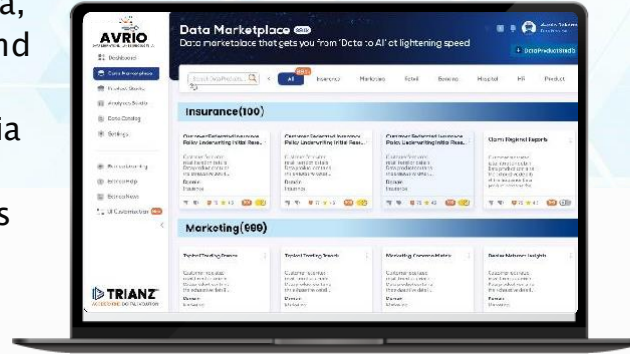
a,
nd

ia

s

AVRIO

Dashboard
Data Marketplace
Product Studio
Analytics Studio
Data Catalog
Settings

TRIANZ

Data Marketplace
Data marketplace that gets you from 'Data to AI' at lightening speed

+ DataProductStudio

Search Data Products Q
All
Insurance
Marketing
Retail
Banking
Hospital
HR
Product

Insurance(100)

Customer Behavioral Insurance Policy Underwriting Initial Rese...
Customer Behavioral Insurance Policy Underwriting Initial Rese...
Customer Behavioral Insurance Policy Underwriting Initial Rese...
Claims Regional Reports

Marketing(900)

Targeted Testing Trends
Targeted Testing Trends
Marketing Campaign Metrics
Device Network Insights